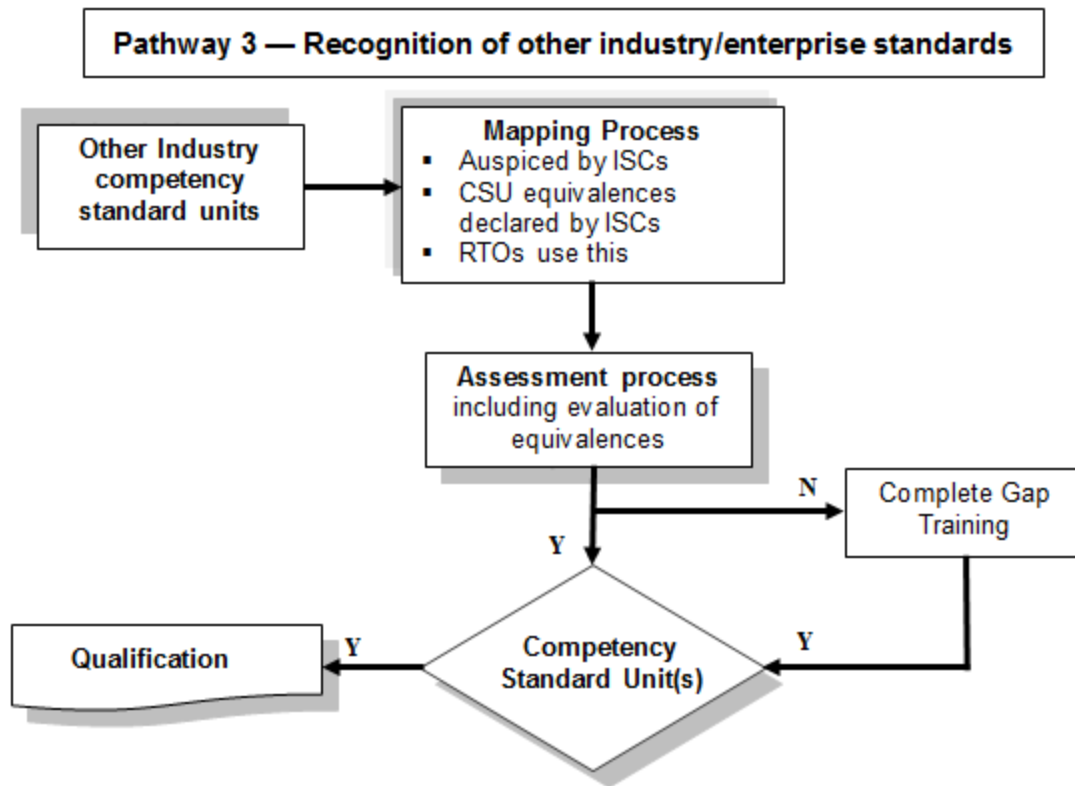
Pathway 3 — Recognition of other industry/enterprise standards

Other Industry competency standard units

Mapping Process
- Auspiced by ISCs
- CSU equivalences declared by ISCs
- RTOs use this

Assessment process including evaluation of equivalences

N

Complete Gap Training

Y

Y

Qualification

Y

Competency Standard Unit(s)